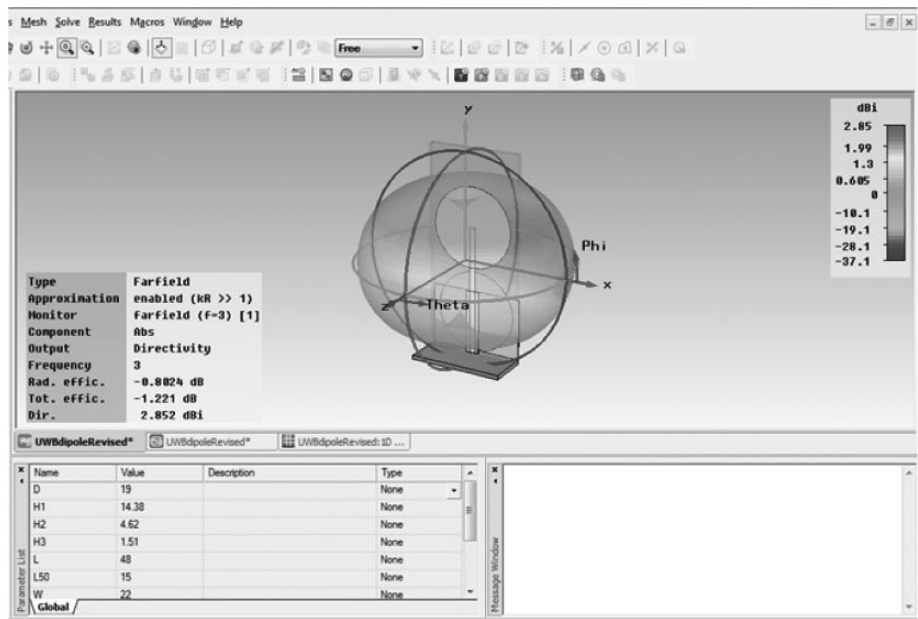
s Mesh Solve Results Macros Window Help

Free

dBi
2.85
1.99
1.3
0.605
0
-10.1
-19.1
-28.1
-37.1

y
Phi
x
z
Theta

| Type | Farfield |
|---|---|
| Approximation | enabled (kR >> 1) |
| Monitor | farfield (f=3) [1] |
| Component | Abs |
| Output | Directivity |
| Frequency | 3 |
| Rad. effic. | -0.8024 dB |
| Tot. effic. | -1.221 dB |
| Dir. | 2.852 dBi |

UWBdipoleRevised* UWBdipoleRevised* UWBdipoleRevised:1D ...

| Name | Value | Description | Type |
|---|---|---|---|
| D | 19 | | None |
| H1 | 14.38 | | None |
| H2 | 4.62 | | None |
| H3 | 1.51 | | None |
| L | 48 | | None |
| L50 | 15 | | None |
| W | 22 | | None |

Parameter List
Global
Message Window